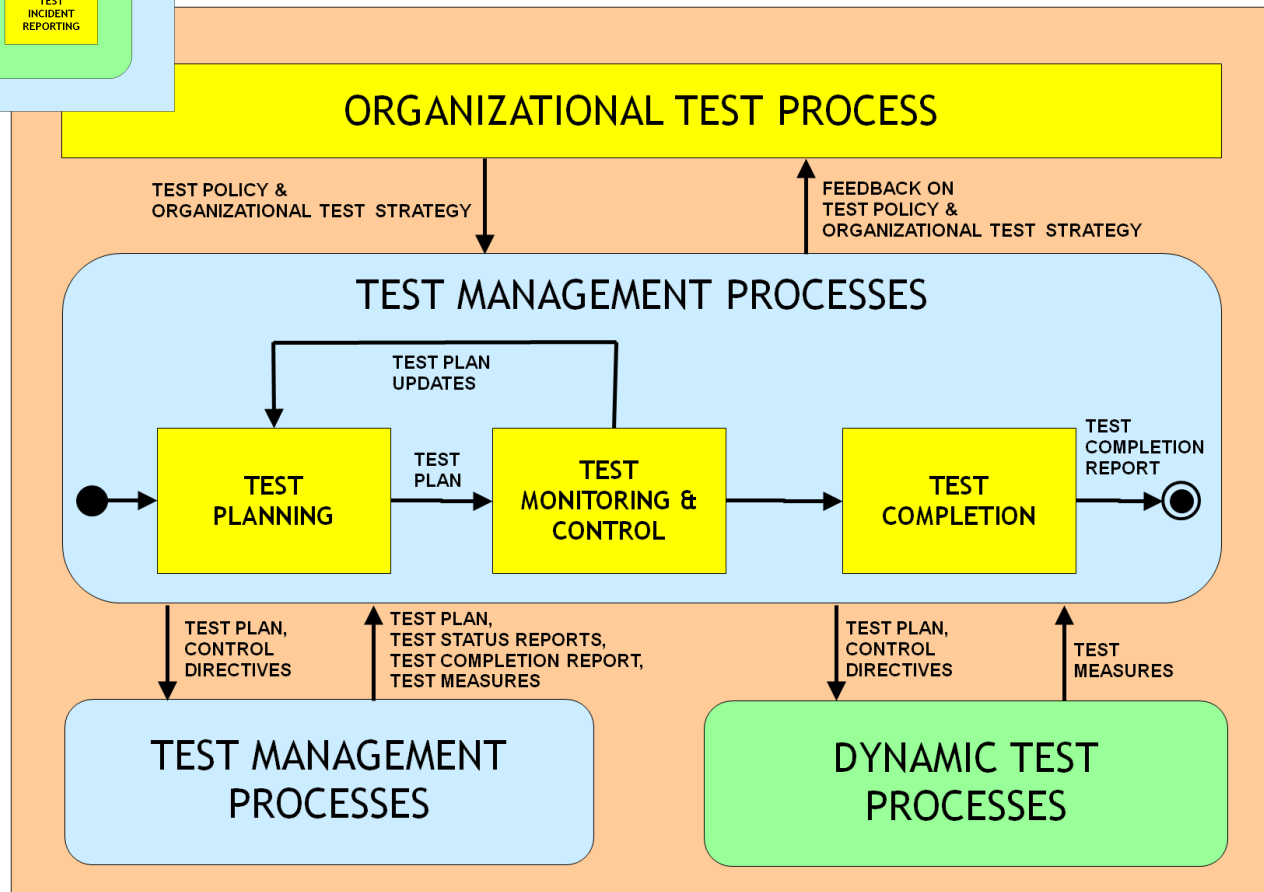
TEST INCIDENT REPORTING

ORGANIZATIONAL TEST PROCESS

TEST POLICY & ORGANIZATIONAL TEST STRATEGY

FEEDBACK ON TEST POLICY & ORGANIZATIONAL TEST STRATEGY

TEST MANAGEMENT PROCESSES

TEST PLAN UPDATES

TEST PLANNING

TEST PLAN

TEST MONITORING & CONTROL

TEST COMPLETION

TEST COMPLETION REPORT

TEST PLAN, CONTROL DIRECTIVES

TEST PLAN, TEST STATUS REPORTS, TEST COMPLETION REPORT, TEST MEASURES

TEST PLAN, CONTROL DIRECTIVES

TEST MEASURES

TEST MANAGEMENT PROCESSES

DYNAMIC TEST PROCESSES